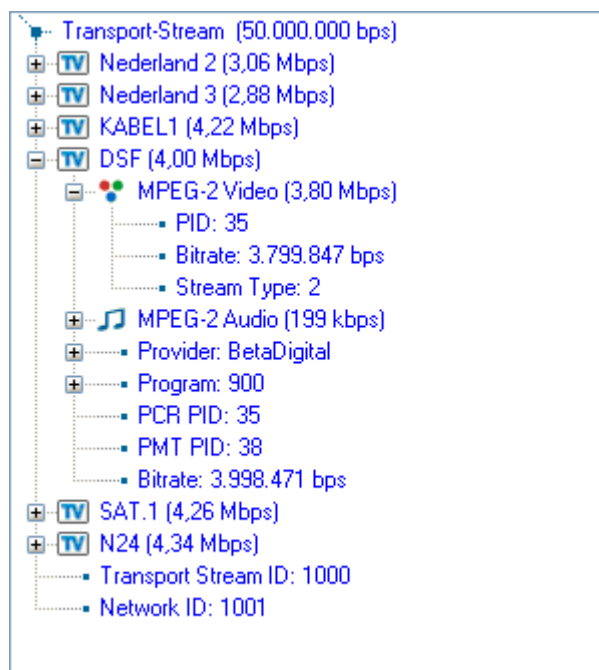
Transport-Stream (50.000.000 bps)
TV Nederland 2 (3,06 Mbps)
TV Nederland 3 (2,88 Mbps)
TV KABEL1 (4,22 Mbps)
TV DSF (4,00 Mbps)
MPEG-2 Video (3,80 Mbps)
PID: 35
Bitrate: 3.799.847 bps
Stream Type: 2
MPEG-2 Audio (199 kbps)
Provider: BetaDigital
Program: 900
PCR PID: 35
PMT PID: 38
Bitrate: 3.998.471 bps
TV SAT.1 (4,26 Mbps)
TV N24 (4,34 Mbps)
Transport Stream ID: 1000
Network ID: 1001